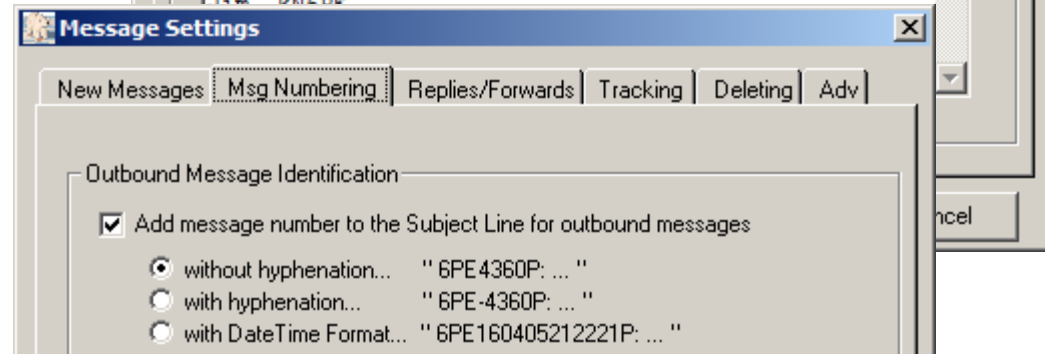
Message Settings

New Messages | Msg Numbering | Replies/Forwards | Tracking | Deleting | Adv

Outbound Message Identification

Add message number to the Subject Line for outbound messages

without hyphenation... " 6PE4360P: ... "
with hyphenation... " 6PE-4360P: ... "
with DateTime Format... " 6PE160405212221P: ... "

ncel